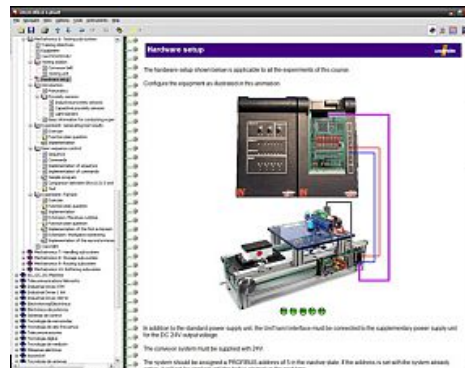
Hardware setup

The hardware setup shown below is applicable to all the experiments of this course.

Configure the equipment as illustrated in this animation.

In addition to the standard power supply unit, the UniTrain interface must be connected to the supplementary power supply unit for the DC 24V output voltage.

The conveyor system must be supplied with 24V.

The system should be assigned a PROFIBUS address of 5 in the inactive state. If the address is set with the system already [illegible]